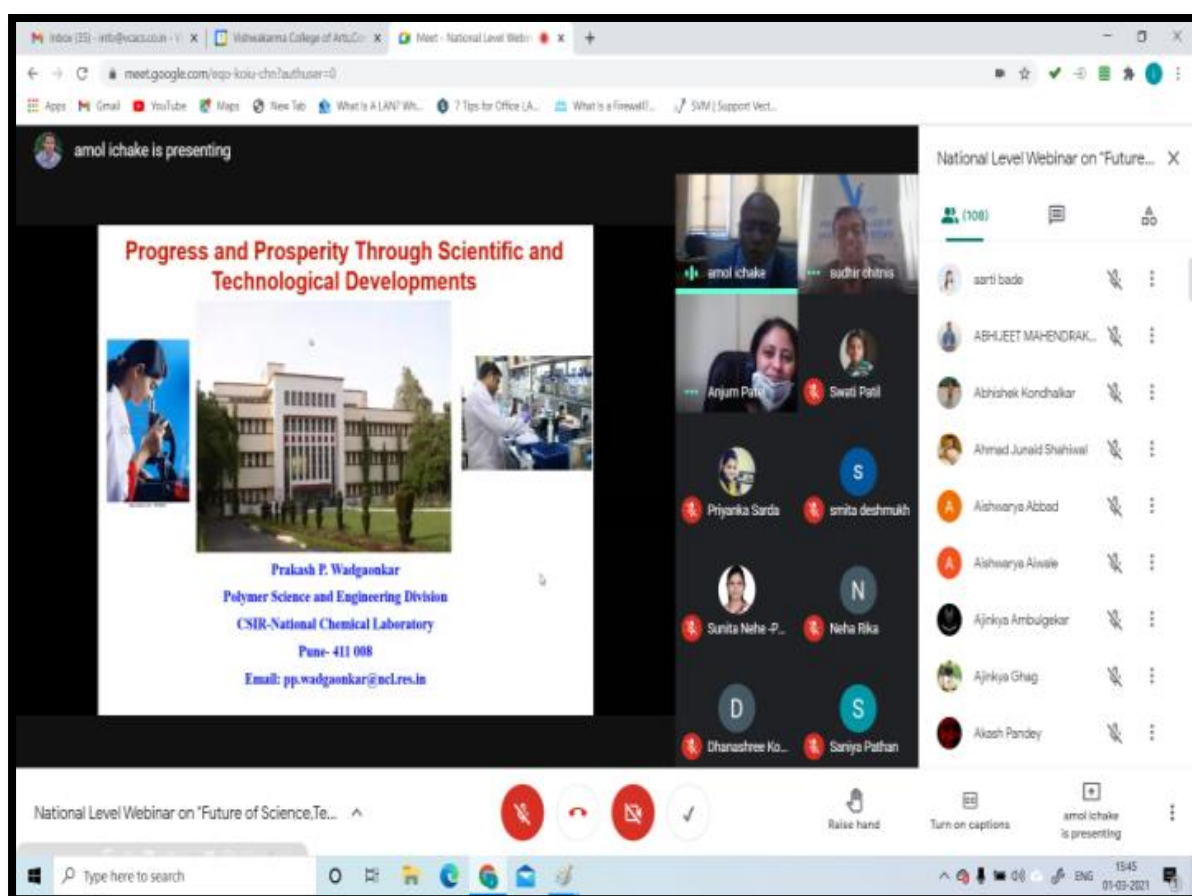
Inbox (35) - info@vcacs.co.in - V × Vishwakarma College of Arts,Co × Meet - National Level Webi ×

meet.google.com/eqo-koiu-chn?authuser=0

Apps Gmail YouTube Maps New Tab What Is A LAN? Wh... 7 Tips for Office LA... What is a Firewall? SVM | Support Vect...

amol ichake is presenting

Progress and Prosperity Through Scientific and Technological Developments

Prakash P. Wadgaonkar
Polymer Science and Engineering Division
CSIR-National Chemical Laboratory
Pune- 411 008
Email: pp.wadgaonkar@ncl.res.in

amol ichake
sudhir chitnis
Anjum Patel
Swati Patil
S
Priyanka Sarda
smita deshmukh
N
Sunita Nehe -P...
Neha Rika
D
S
Dhanashree Ko...
Saniya Pathan

National Level Webinar on "Future... ×

(108)

sarti bade
ABHIJEET MAHENDRAK...
Abhishek Kondhalkar
Ahmad Junaid Shahiwal
A
Aishwarya Abbad
A
Aishwarya Aiwale
Ajinkya Ambulgekar
Ajinkya Ghag
Akash Pandey

National Level Webinar on "Future of Science,Te...

Raise hand
Turn on captions
amol ichake is presenting

Type here to search

ENG 15:45 01-03-2021